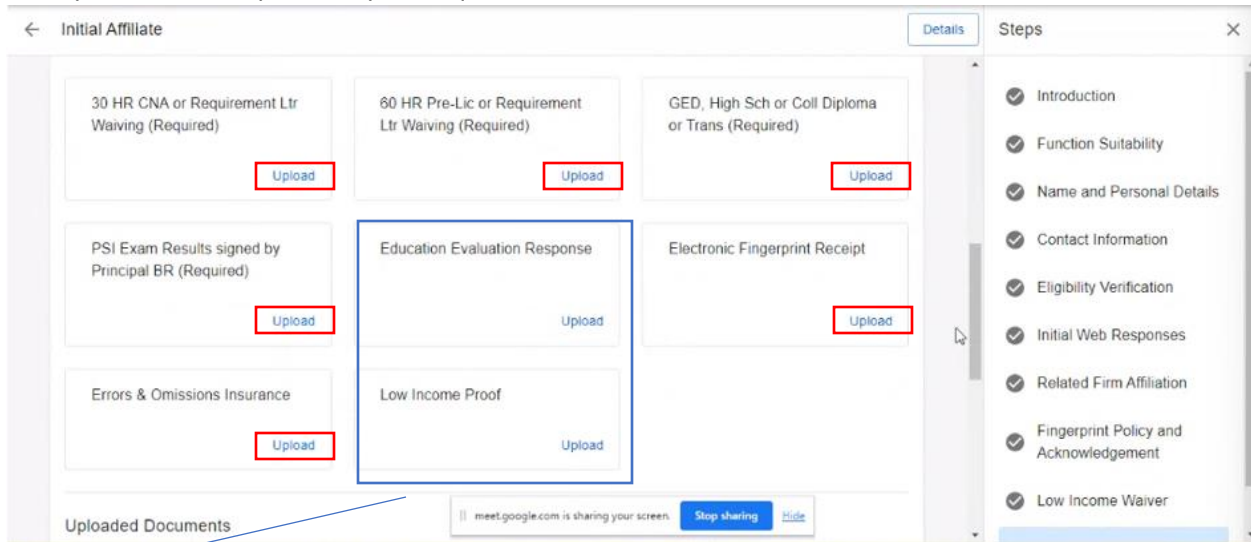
← Initial Affiliate

Details

30 HR CNA or Requirement Ltr Waiving (Required)

Upload

60 HR Pre-Lic or Requirement Ltr Waiving (Required)

Upload

GED, High Sch or Coll Diploma or Trans (Required)

Upload

PSI Exam Results signed by Principal BR (Required)

Upload

Education Evaluation Response

Upload

Electronic Fingerprint Receipt

Upload

Errors & Omissions Insurance

Upload

Low Income Proof

Upload

Uploaded Documents

meet.google.com is sharing your screen. Stop sharing Hide

Steps ×

Introduction

Function Suitability

Name and Personal Details

Contact Information

Eligibility Verification

Initial Web Responses

Related Firm Affiliation

Fingerprint Policy and Acknowledgement

Low Income Waiver